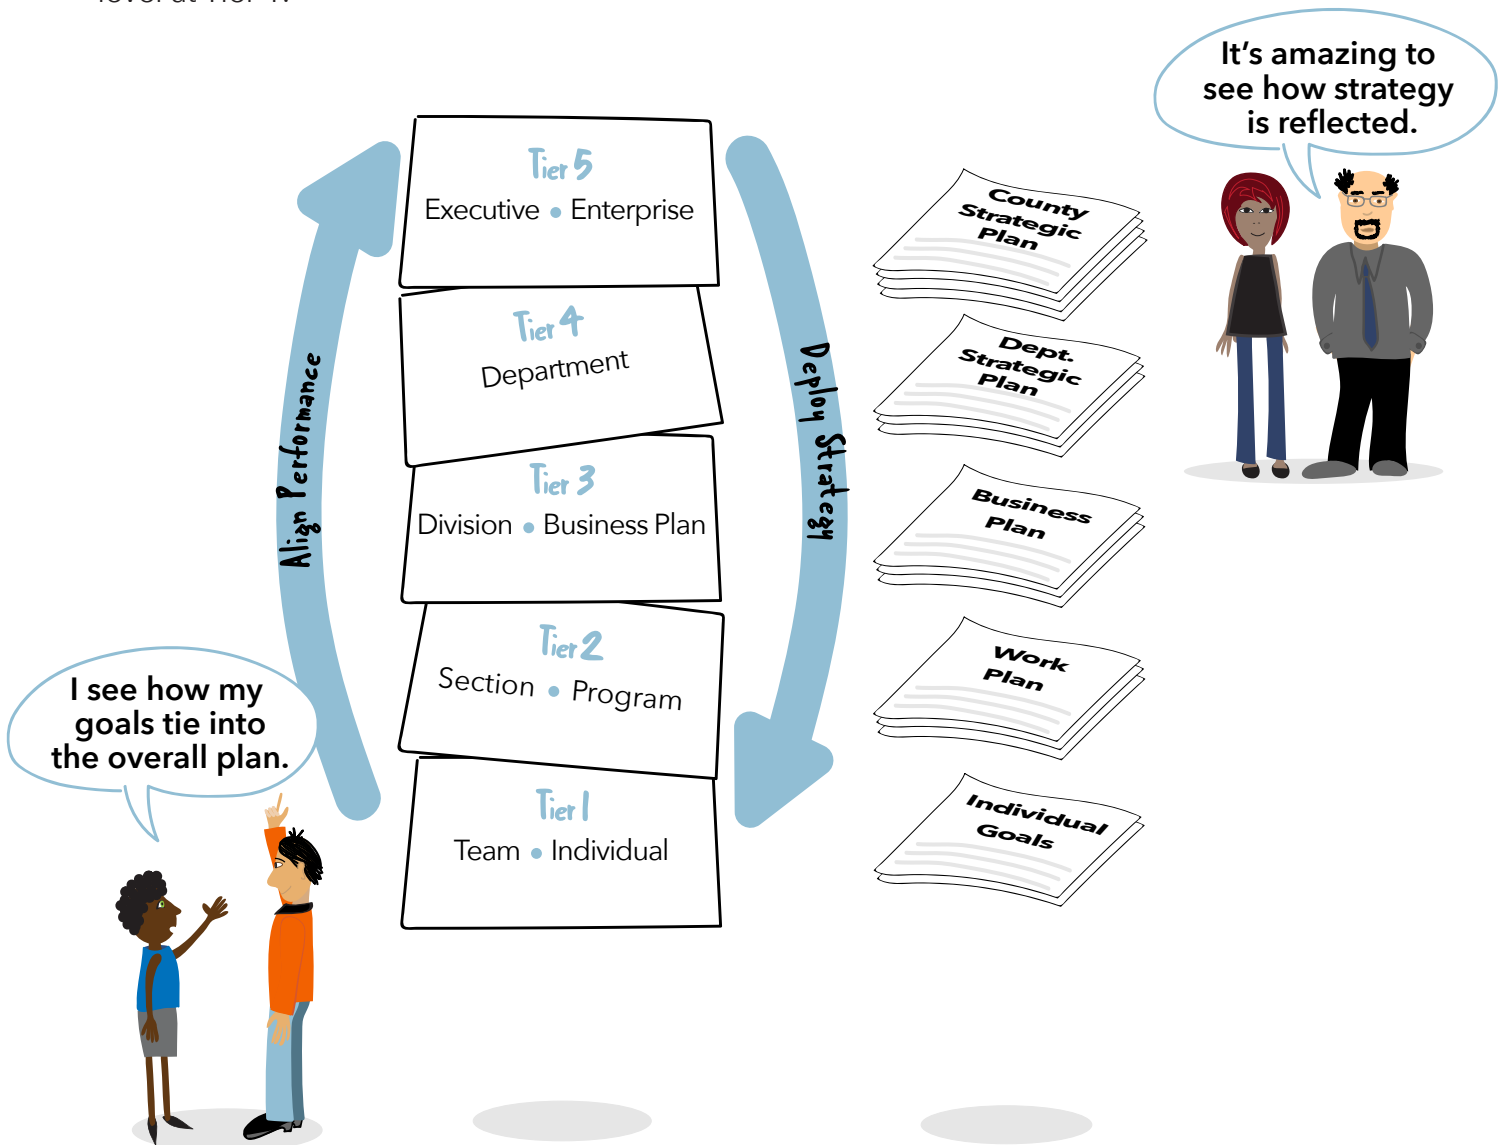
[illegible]

Tier 5
Executive • Enterprise

Tier 4
Department

Tier 3
Division • Business Plan

Tier 2
Section • Program

Tier 1
Team • Individual

Align Performance

Deploy Strategy

County Strategic Plan

Dept. Strategic Plan

Business Plan

Work Plan

Individual Goals

It's amazing to see how strategy is reflected.

I see how my goals tie into the overall plan.